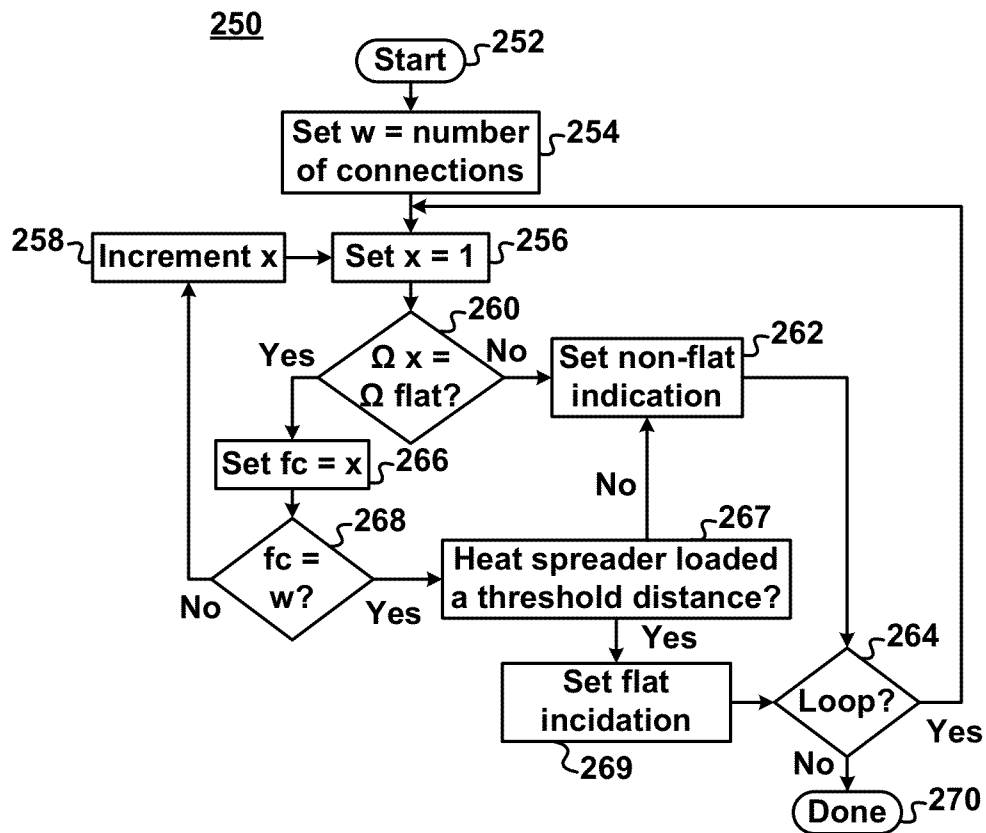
250

Start 252

Set w = number of connections 254

258 Increment x

Set x = 1 256

260

Yes

$\Omega$ x = $\Omega$ flat?

No

Set non-flat indication 262

Set fc = x 266

No

268

267

fc = w?

Heat spreader loaded a threshold distance?

No

Yes

Yes

264

Set flat incidation

Loop?

Yes

269

No

Done 270